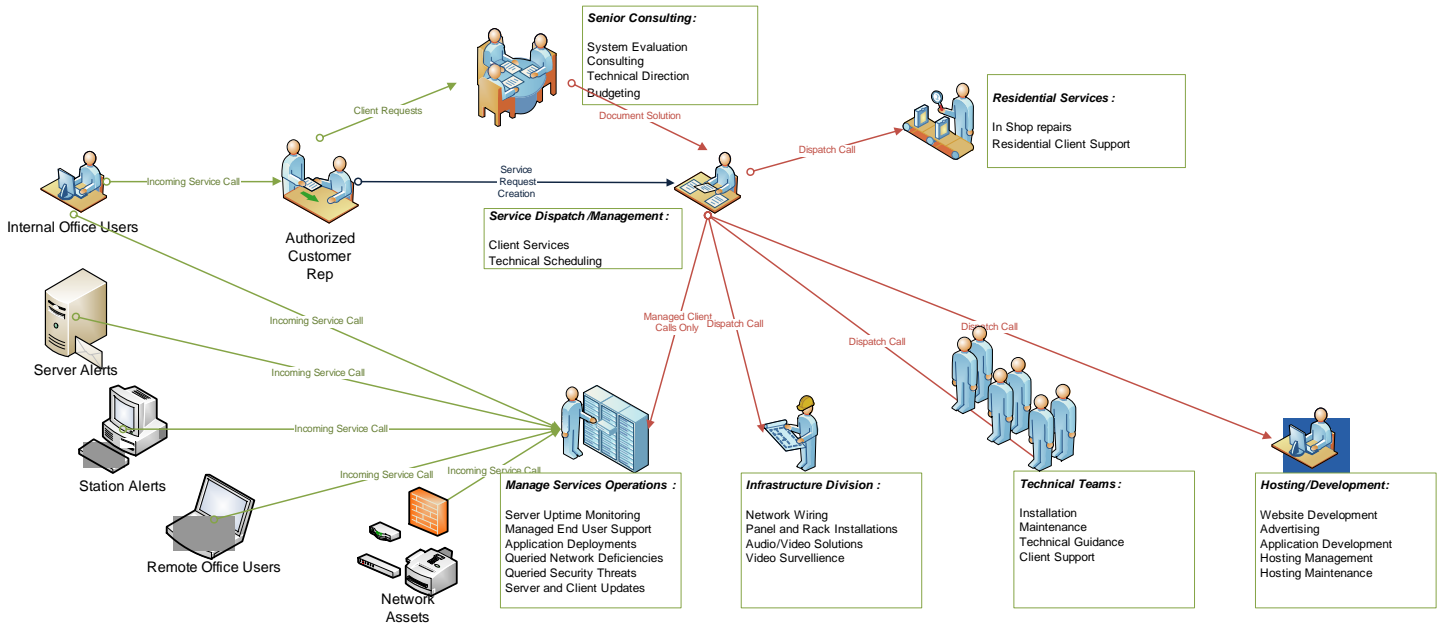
Senior Consulting:

System Evaluation
Consulting
Technical Direction
Budgeting

Client Requests

Document Solution

Residential Services :

In Shop repairs
Residential Client Support

Dispatch Call

Incoming Service Call

Service Request Creation

Internal Office Users

Authorized Customer Rep

Service Dispatch /Management :

Client Services
Technical Scheduling

Incoming Service Call

Managed Client Calls Only

Dispatch Call

Dispatch Call

Dispatch Call

Server Alerts

Incoming Service Call

Incoming Service Call

Station Alerts

Incoming Service Call

Incoming Service Call

Remote Office Users

Network Assets

Manage Services Operations :

Server Uptime Monitoring
Managed End User Support
Application Deployments
Queried Network Deficiencies
Queried Security Threats
Server and Client Updates

Infrastructure Division :

Network Wiring
Panel and Rack Installations
Audio/Video Solutions
Video Survellience

Technical Teams :

Installation
Maintenance
Technical Guidance
Client Support

Hosting/Development:

Website Development
Advertising
Application Development
Hosting Management
Hosting Maintenance